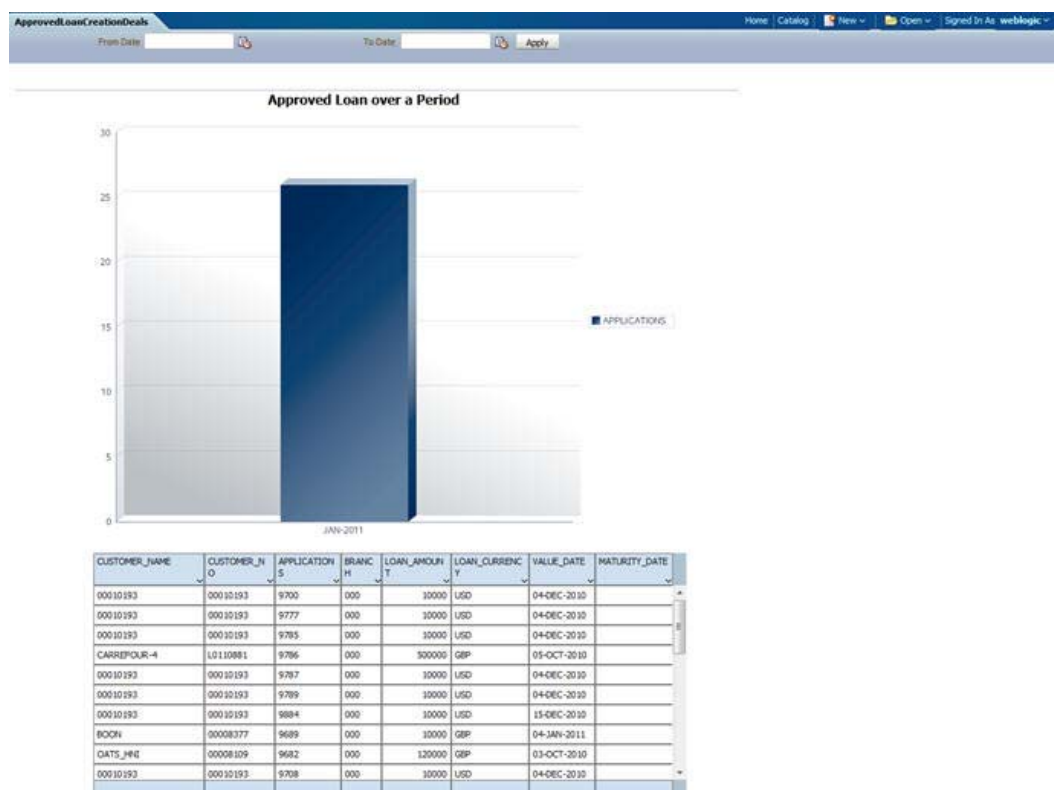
ApprovedLoanCreationDeals

Home | Catalog | New | Open | Signed In As weblogic

From Date

To Date

Apply

Approved Loan over a Period

30

25

20

15

10

5

0

JAN-2011

APPLICATIONS

| CUSTOMER_NAME | CUSTOMER_NO | APPLICATIONS | BRANCH | LOAN_AMOUNT | LOAN_CURRENCY | VALUE_DATE | MATURITY_DATE |
|---|---|---|---|---|---|---|---|
| 00010193 | 00010193 | 9700 | 000 | 10000 | USD | 04-DEC-2010 | |
| 00010193 | 00010193 | 9777 | 000 | 10000 | USD | 04-DEC-2010 | |
| 00010193 | 00010193 | 9785 | 000 | 10000 | USD | 04-DEC-2010 | |
| CARREFOUR-4 | L0110881 | 9786 | 000 | 500000 | GBP | 05-OCT-2010 | |
| 00010193 | 00010193 | 9787 | 000 | 10000 | USD | 04-DEC-2010 | |
| 00010193 | 00010193 | 9789 | 000 | 10000 | USD | 04-DEC-2010 | |
| 00010193 | 00010193 | 9884 | 000 | 10000 | USD | 15-DEC-2010 | |
| BOON | 00008377 | 9689 | 000 | 10000 | GBP | 04-JAN-2011 | |
| OATS_HNI | 00008109 | 9682 | 000 | 120000 | GBP | 03-OCT-2010 | |
| 00010193 | 00010193 | 9708 | 000 | 10000 | USD | 04-DEC-2010 | |